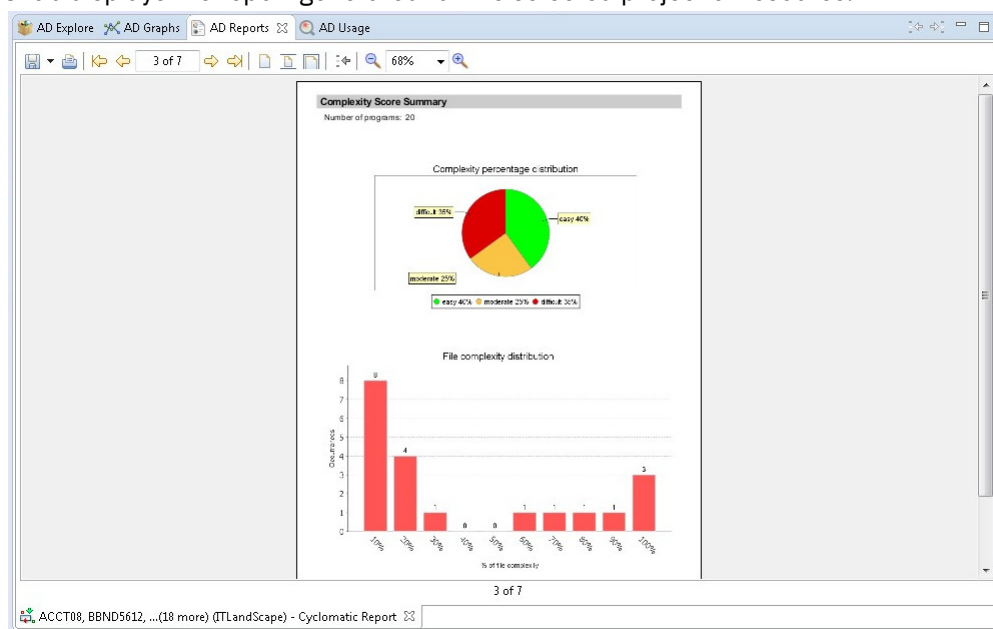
AD Explore AD Graphs AD Reports AD Usage

3 of 7 68%

Complexity Score Summary

Number of programs: 20

Complexity percentage distribution

difficult 35%

easy 40%

moderate 25%

easy 40% moderate 25% difficult 35%

File complexity distribution

| 10% | 20% | 30% | 40% | 50% | 60% | 70% | 80% | 90% | 100% |
|---|---|---|---|---|---|---|---|---|---|
| 8 | 4 | 1 | 0 | 0 | 1 | 1 | 1 | 1 | 3 |

Occurrences

0 1 2 3 4 5 6 7 8

% of file complexity

3 of 7

ACCT08, BBND5612, ...(18 more) (ITLandScape) - Cyclomatic Report